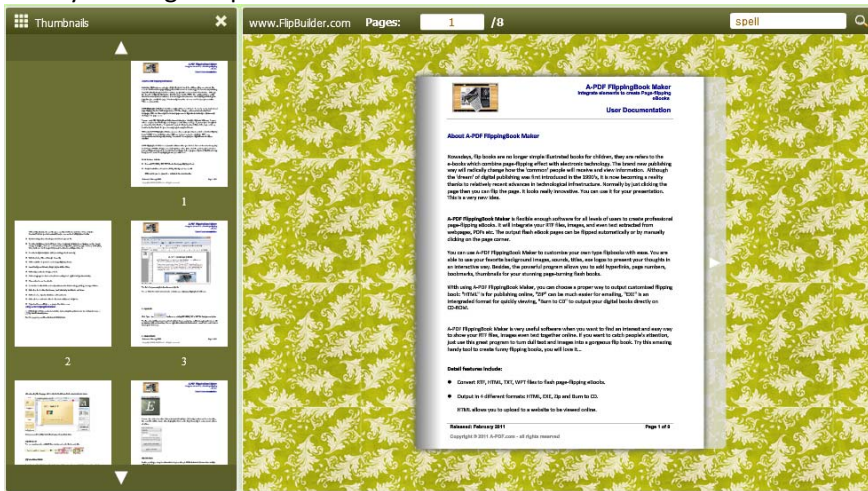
Thumbnails

www.FlipBuilder.com Pages: 1 /8 spell

1

2 3

A-PDF FlippingBook Maker
Integrate elements to create Page-flipping eBooks
User Documentation

About A-PDF FlippingBook Maker

Nowadays, flip books are no longer simple illustrated books for children, they are refers to the e-books which combine page-flipping effect with electronic technology. The brand new publishing way will radically change how the 'common' people will receive and view information. Although the 'dream' of digital publishing was first introduced in the 1990's, it is now becoming a reality thanks to relatively recent advances in technological infrastructure. Normally by just clicking the page then you can flip the page. It looks really innovative. You can use it for your presentation. This is a very new idea.

A-PDF FlippingBook Maker is flexible enough software for all levels of users to create professional page-flipping eBooks. It will integrate your RTF files, images, and even text extracted from webpages, PDFs etc. The output flash ebook pages can be flipped automatically or by manually clicking on the page corner.

You can use A-PDF FlippingBook Maker to customize your own type flipbooks with ease. You are able to use your favorite background images, sounds, titles, backgrounds to present your thoughts in an interactive way. Besides, the powerful program allows you to add hyperlinks, page numbers, bookmarks, thumbnails for your stunning page-turning flash books.

With using A-PDF FlippingBook Maker, you can choose a proper way to output customized flipping book: "HTML" is for publishing online, "ZIP" can be much easier for emailing, "EXE" is an integrated format for quickly viewing, "Burn to CD" to output your digital books directly on CD-ROM.

A-PDF FlippingBook Maker is very useful software when you want to find an interest and easy way to show your RTF files, images even text together online. If you want to catch people's attention, just use this great program to turn dull text and images into a gorgeous flip book. Try this amazing handy tool to create funny flipping books, you will love it...

Detail features include:

Convert RTF, HTML, TXT, WPT files to flash page-flipping eBooks.

Output in 4 different formats: HTML, EXE, Zip and Burn to CD.

HTML allows you to upload to a website to be viewed online.

Released: February 2011 Page 1 of 8

Copyright © 2011 A-PDF.com – All rights reserved